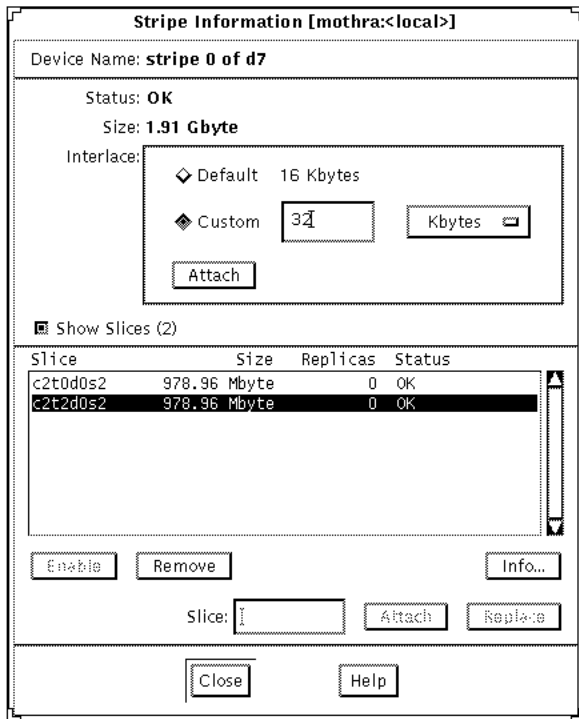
Stripe Information [mothra:<local>]

Device Name: stripe 0 of d7

Status: OK

Size: 1.91 Gbyte

Interlace:

Default 16 Kbytes

Custom 32

Kbytes

Attach

Show Slices (2)

| Slice | Size | Replicas | Status |
|---|---|---|---|
| c2t0d0s2 | 978.96 Mbyte | 0 | OK |
| c2t2d0s2 | 978.96 Mbyte | 0 | OK |

Enable Remove Info...

Slice: Attach Replace

Close Help